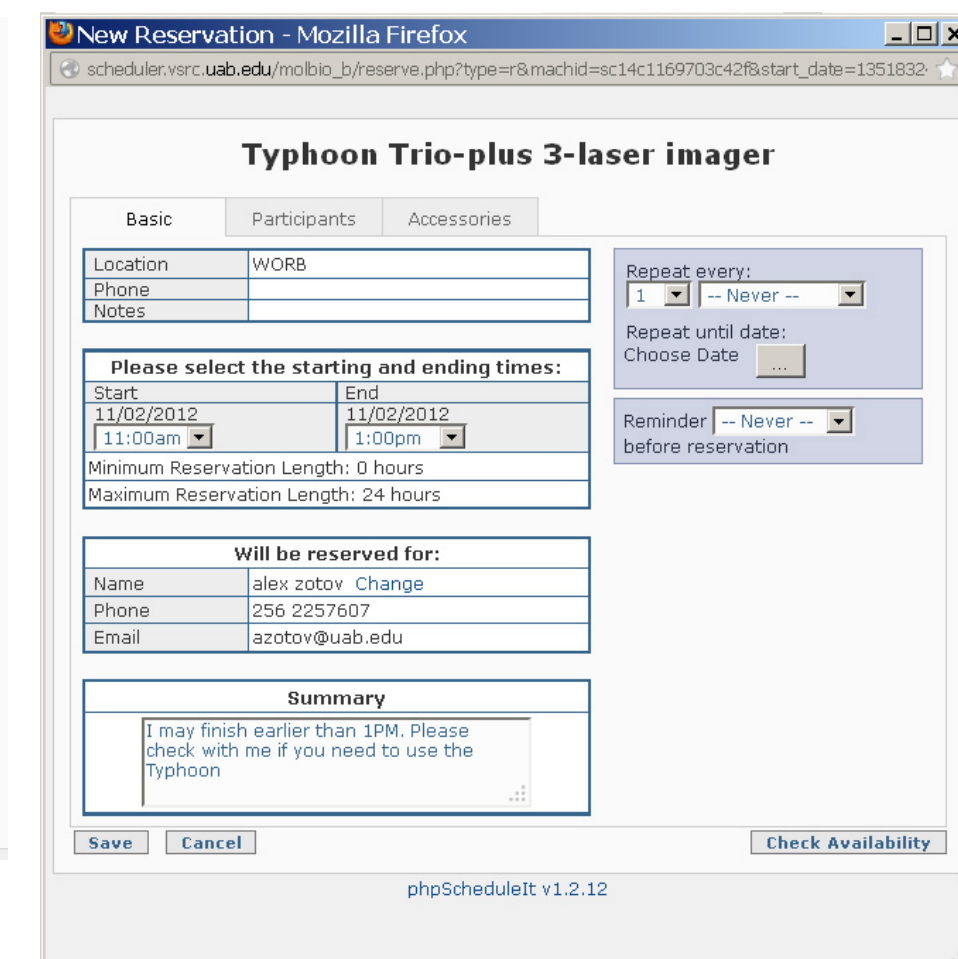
New Reservation - Mozilla Firefox

scheduler.vsrc.uab.edu/molbio_b/reserve.php?type=r&machid=sc14c1169703c42f8&start_date=1351832

Typhoon Trio-plus 3-laser imager

Basic | Participants | Accessories

| Location | WORB |
|---|---|
| Phone | |
| Notes | |

Please select the starting and ending times:

| Start | End |
|---|---|
| 11/02/2012 11:00am | 11/02/2012 1:00pm |

Minimum Reservation Length: 0 hours
Maximum Reservation Length: 24 hours

Will be reserved for:

| Name | alex zotov Change |
|---|---|
| Phone | 256 2257607 |
| Email | azotov@uab.edu |

Summary

I may finish earlier than 1PM. Please check with me if you need to use the Typhoon

Repeat every:
1 -- Never --
Repeat until date:
Choose Date ...

Reminder -- Never -- before reservation

Save Cancel Check Availability

phpScheduleIt v1.2.12